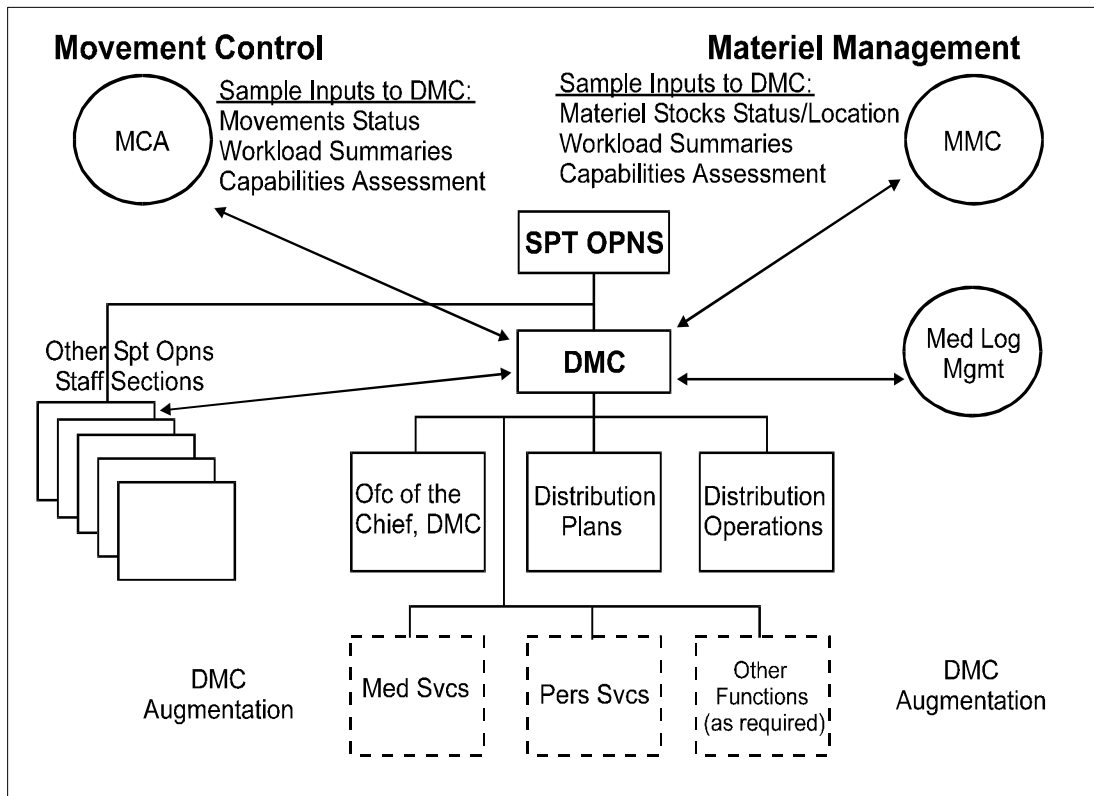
Movement Control

MCA

Sample Inputs to DMC:
Movements Status
Workload Summaries
Capabilities Assessment

Materiel Management

Sample Inputs to DMC:
Materiel Stocks Status/Location
Workload Summaries
Capabilities Assessment

MMC

SPT OPNS

Other Spt Opns Staff Sections

DMC

Med Log Mgmt

Ofc of the Chief, DMC

Distribution Plans

Distribution Operations

DMC Augmentation

Med Svcs

Pers Svcs

Other Functions (as required)

DMC Augmentation